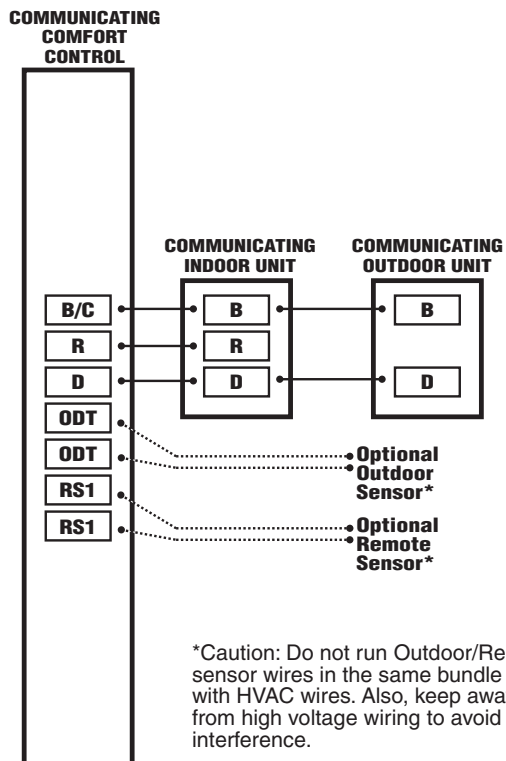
COMMUNICATING COMFORT CONTROL

COMMUNICATING INDOOR UNIT

COMMUNICATING OUTDOOR UNIT

B/C
R
D
ODT
ODT
RS1
RS1

B
R
D

B
D

Optional Outdoor Sensor*

Optional Remote Sensor*

*Caution: Do not run Outdoor/Re sensor wires in the same bundle with HVAC wires. Also, keep awa from high voltage wiring to avoid interference.